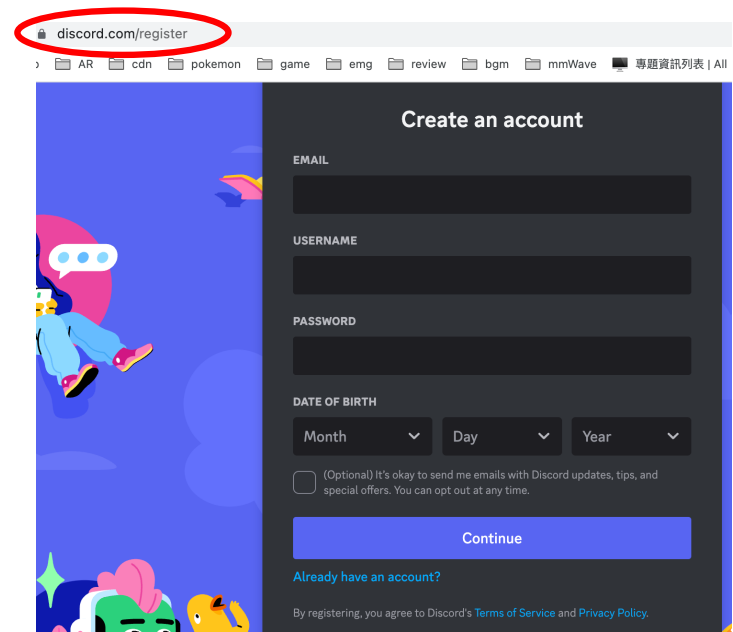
discord.com/register

AR cdn pokemon game emg review bgm mmWave 專題資訊列表 | All

Create an account

EMAIL

USERNAME

PASSWORD

DATE OF BIRTH

Month Day Year

(Optional) It's okay to send me emails with Discord updates, tips, and special offers. You can opt out at any time.

Continue

Already have an account?

By registering, you agree to Discord's Terms of Service and Privacy Policy.